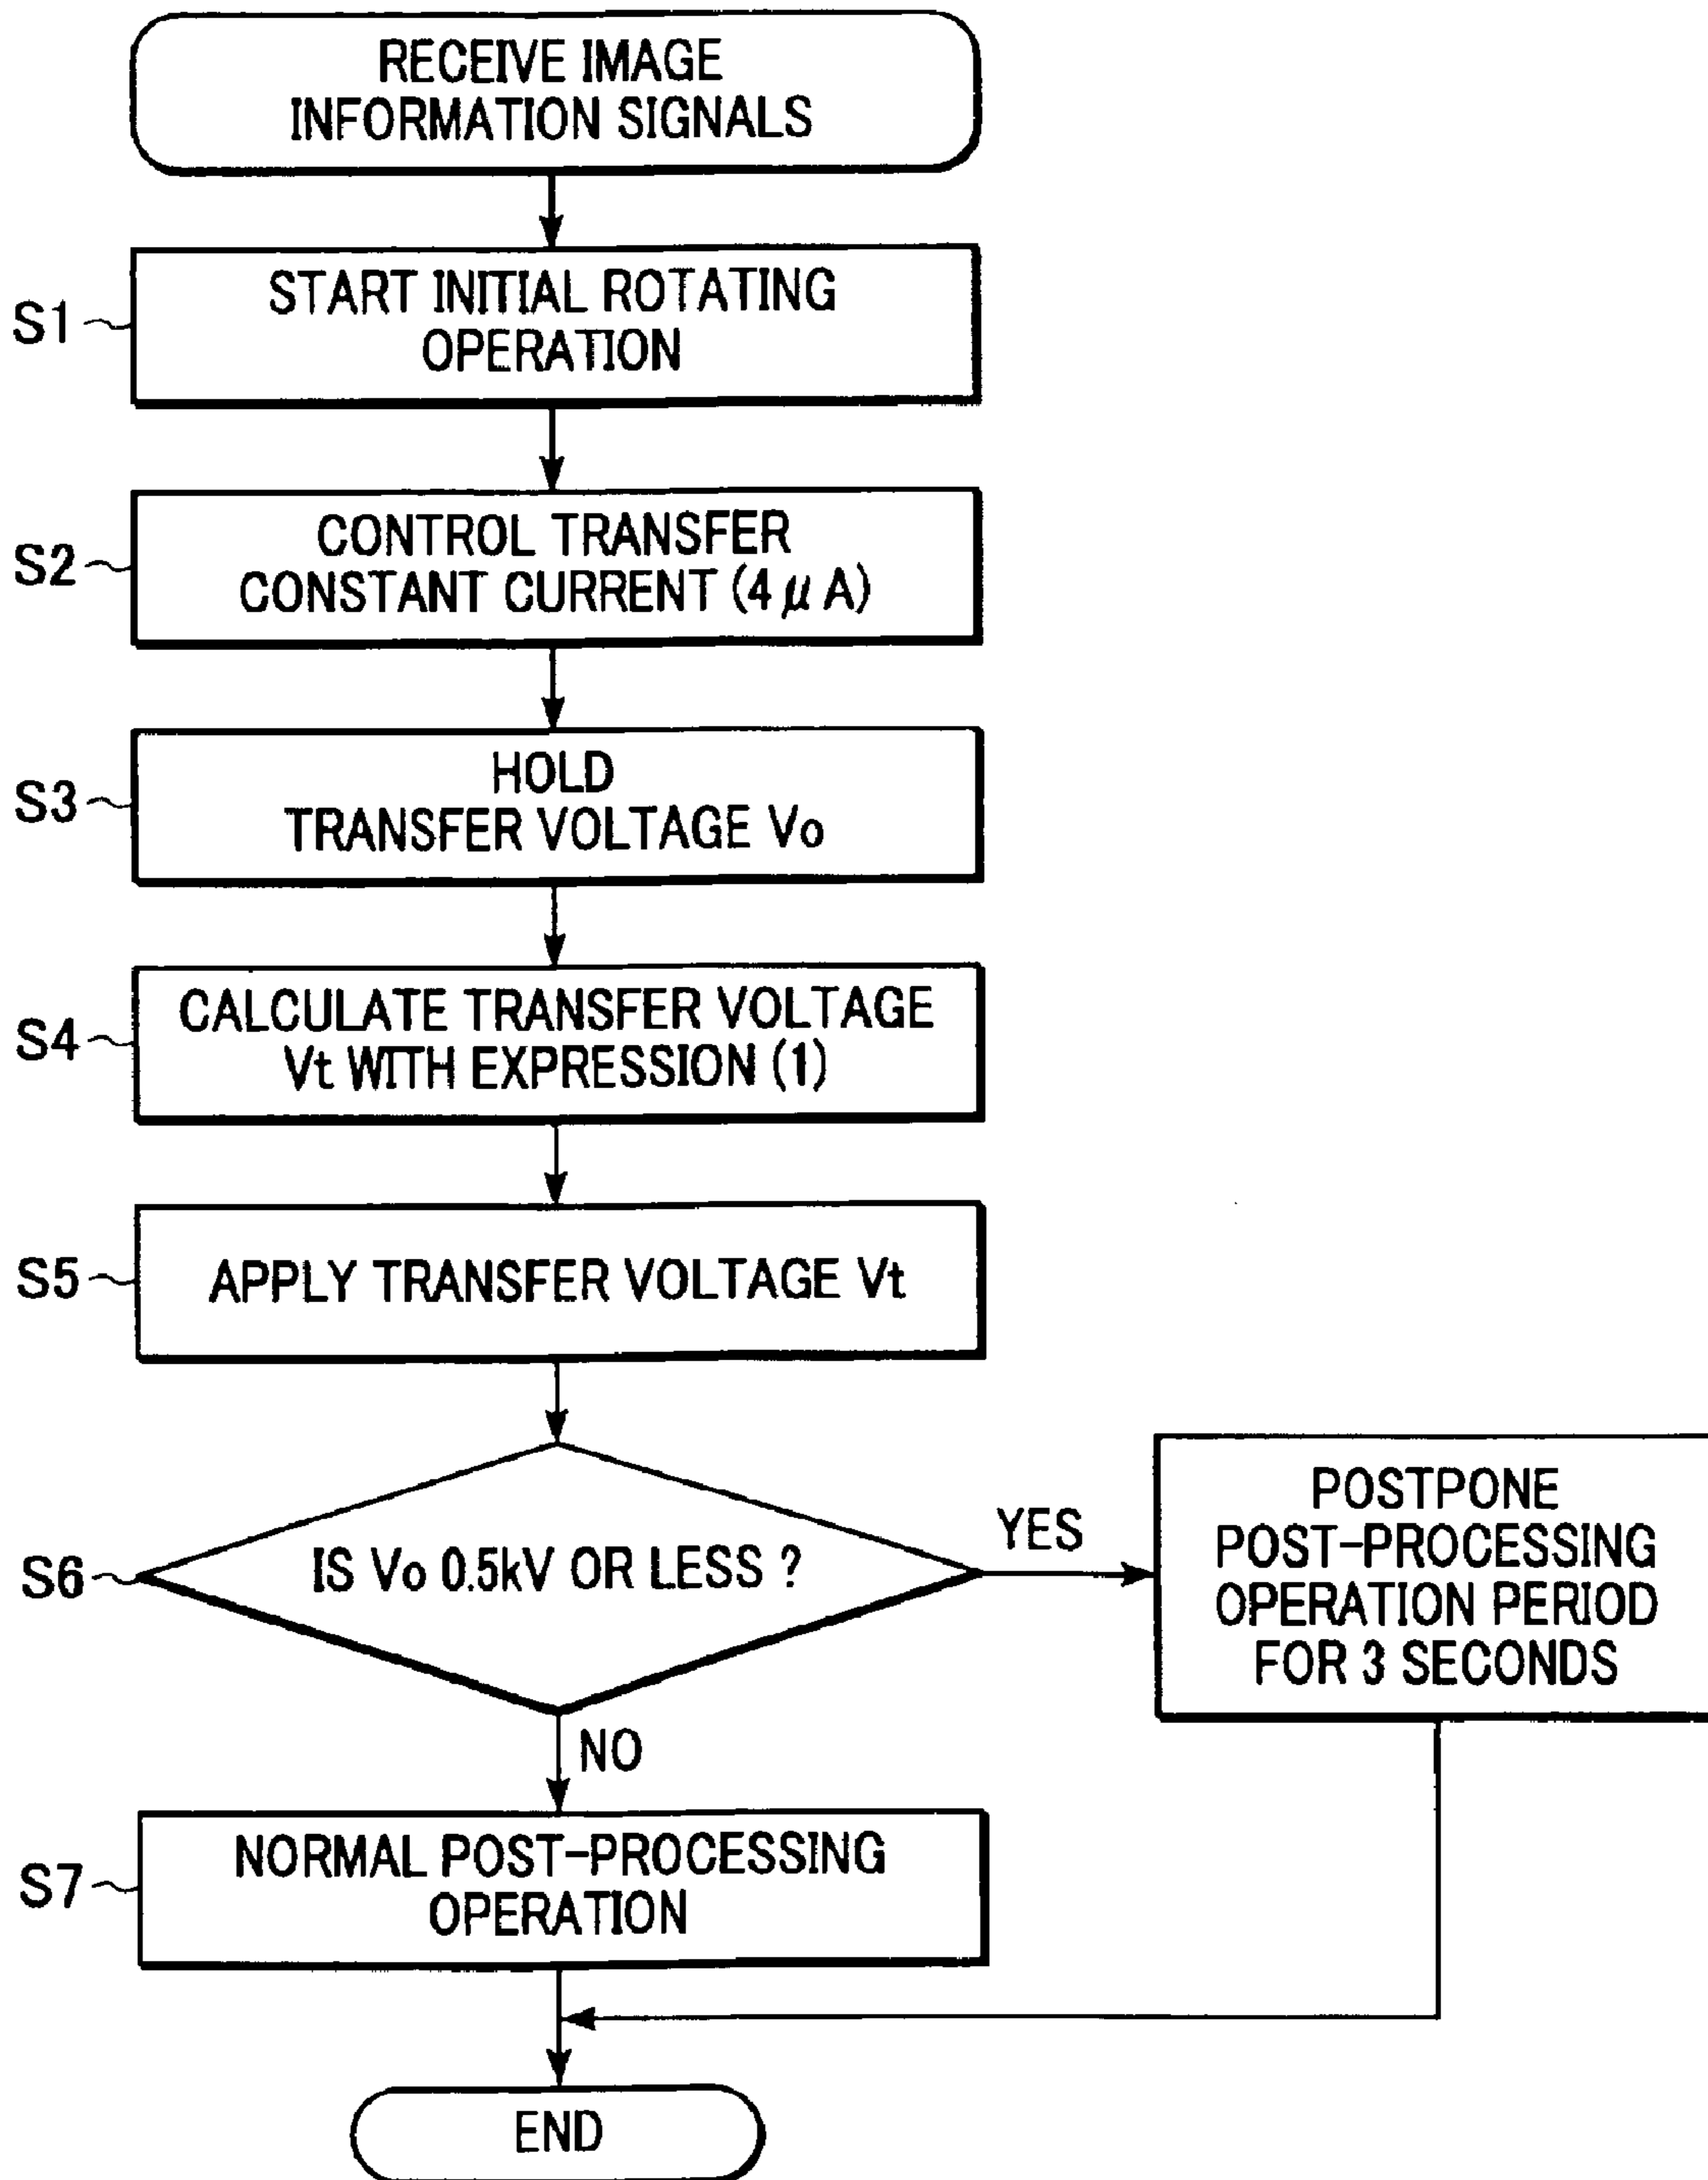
RECEIVE IMAGE INFORMATION SIGNALS

S1 START INITIAL ROTATING OPERATION

S2 CONTROL TRANSFER CONSTANT CURRENT ($4\mu A$)

S3 HOLD TRANSFER VOLTAGE Vo

S4 CALCULATE TRANSFER VOLTAGE Vt WITH EXPRESSION (1)

S5 APPLY TRANSFER VOLTAGE Vt

S6 IS Vo 0.5kV OR LESS ?

YES

POSTPONE POST-PROCESSING OPERATION PERIOD FOR 3 SECONDS

NO

S7 NORMAL POST-PROCESSING OPERATION

END